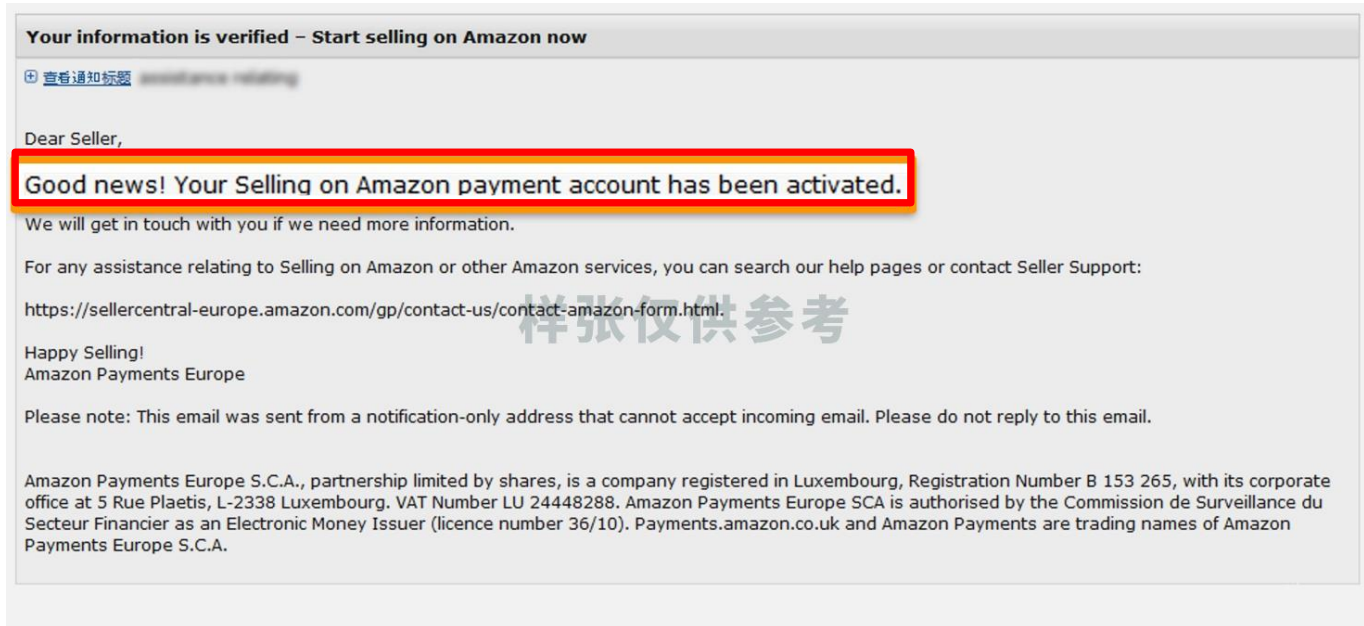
Your information is verified – Start selling on Amazon now

⊞ 查看通知标题 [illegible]

Dear Seller,

Good news! Your Selling on Amazon payment account has been activated.

We will get in touch with you if we need more information.

For any assistance relating to Selling on Amazon or other Amazon services, you can search our help pages or contact Seller Support:

https://sellercentral-europe.amazon.com/gp/contact-us/contact-amazon-form.html.

样张仅供参考

Happy Selling!
Amazon Payments Europe

Please note: This email was sent from a notification-only address that cannot accept incoming email. Please do not reply to this email.

Amazon Payments Europe S.C.A., partnership limited by shares, is a company registered in Luxembourg, Registration Number B 153 265, with its corporate office at 5 Rue Plaetis, L-2338 Luxembourg. VAT Number LU 24448288. Amazon Payments Europe SCA is authorised by the Commission de Surveillance du Secteur Financier as an Electronic Money Issuer (licence number 36/10). Payments.amazon.co.uk and Amazon Payments are trading names of Amazon Payments Europe S.C.A.